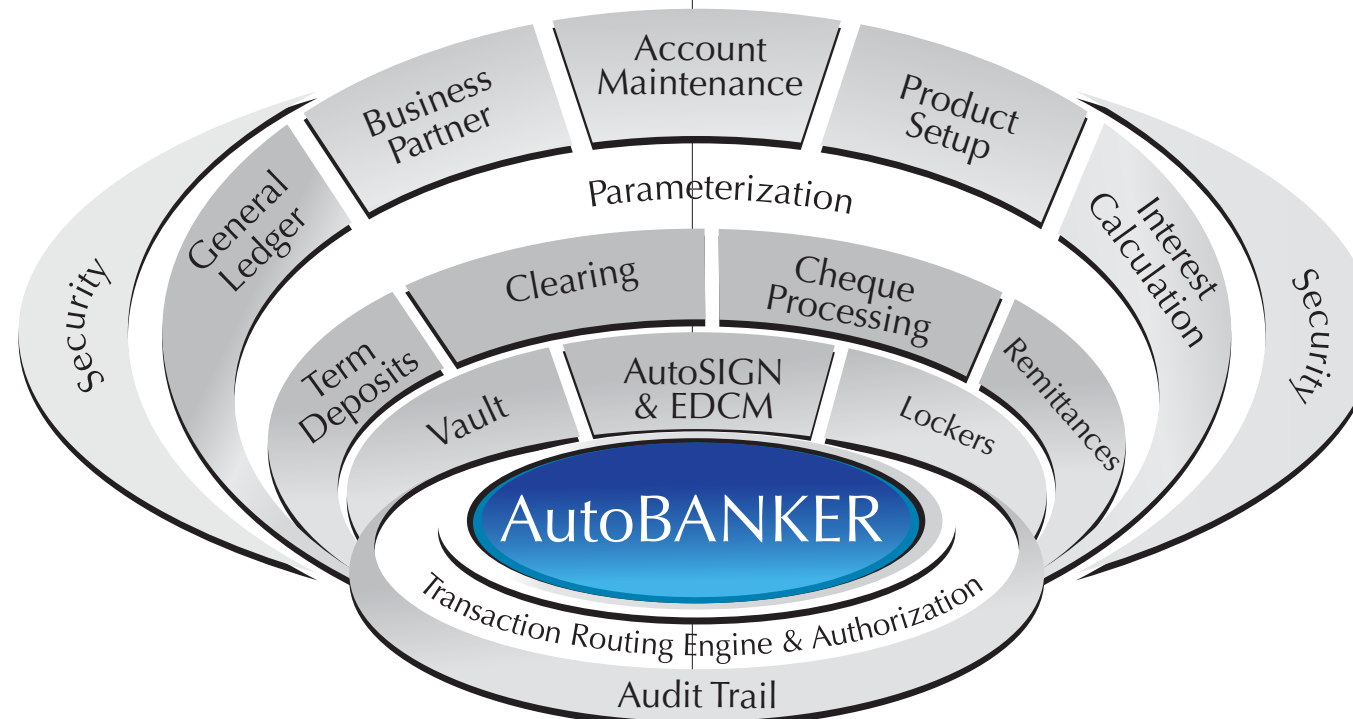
Account Maintenance

Business Partner

Product Setup

Parameterization

General Ledger

Interest Calculation

Security

Security

Clearing

Cheque Processing

Term Deposits

Remittances

Vault

AutoSIGN & EDCM

Lockers

AutoBANKER

Transaction Routing Engine & Authorization

Audit Trail